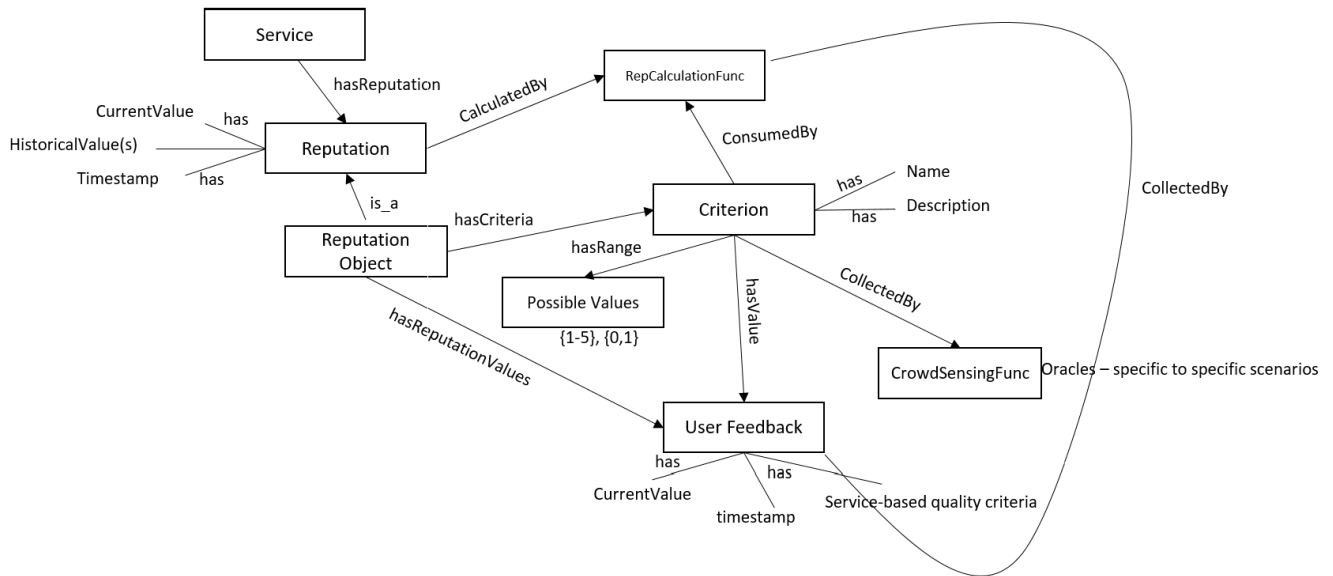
Service

hasReputation

RepCalculationFunc

CalculatedBy

CurrentValue

has

HistoricalValue(s)

Reputation

Timestamp

has

ConsumedBy

Name

has

CollectedBy

is_a

hasCriteria

Criterion

has

Description

Reputation Object

hasRange

Possible Values

{1-5}, {0,1}

hasValue

CollectedBy

hasReputationValues

CrowdSensingFunc

Oracles – specific to specific scenarios

User Feedback

has

has

CurrentValue

timestamp

Service-based quality criteria